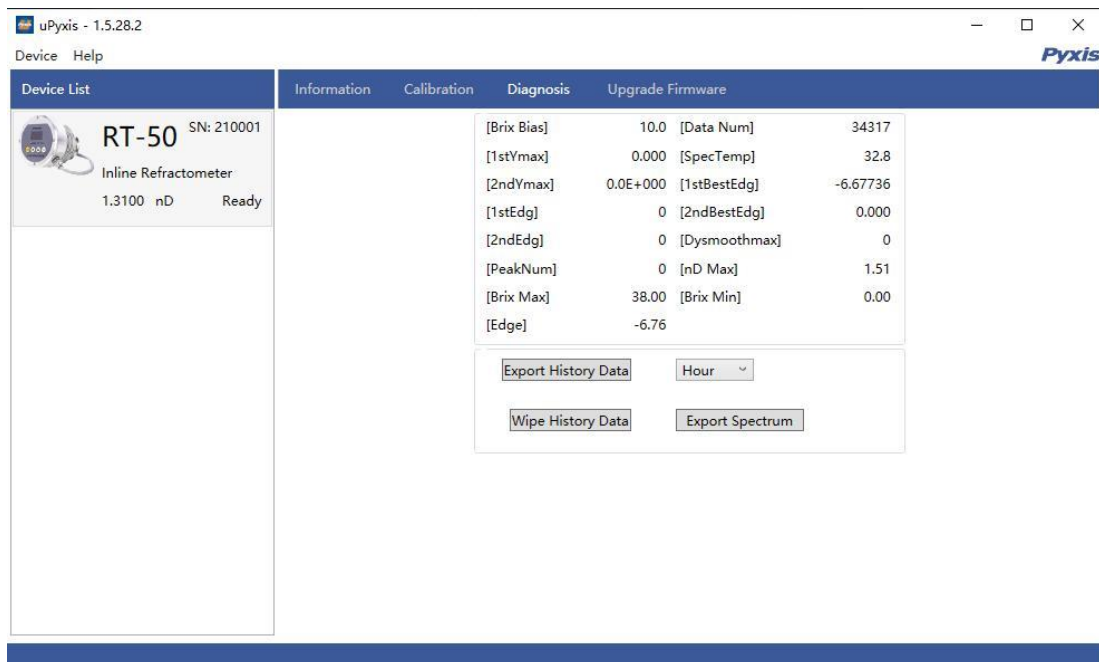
uPyxis - 1.5.28.2

Device Help

Pyxis

Device List

RT-50 SN: 210001

Inline Refractometer

1.3100 nD Ready

Information Calibration Diagnosis Upgrade Firmware

| [Brix Bias] | 10.0 | [Data Num] | 34317 |
|---|---|---|---|
| [1stYmax] | 0.000 | [SpecTemp] | 32.8 |
| [2ndYmax] | 0.0E+000 | [1stBestEdg] | -6.67736 |
| [1stEdg] | 0 | [2ndBestEdg] | 0.000 |
| [2ndEdg] | 0 | [Dysmoothmax] | 0 |
| [PeakNum] | 0 | [nD Max] | 1.51 |
| [Brix Max] | 38.00 | [Brix Min] | 0.00 |
| [Edge] | -6.76 | | |

Export History Data Hour

Wipe History Data Export Spectrum